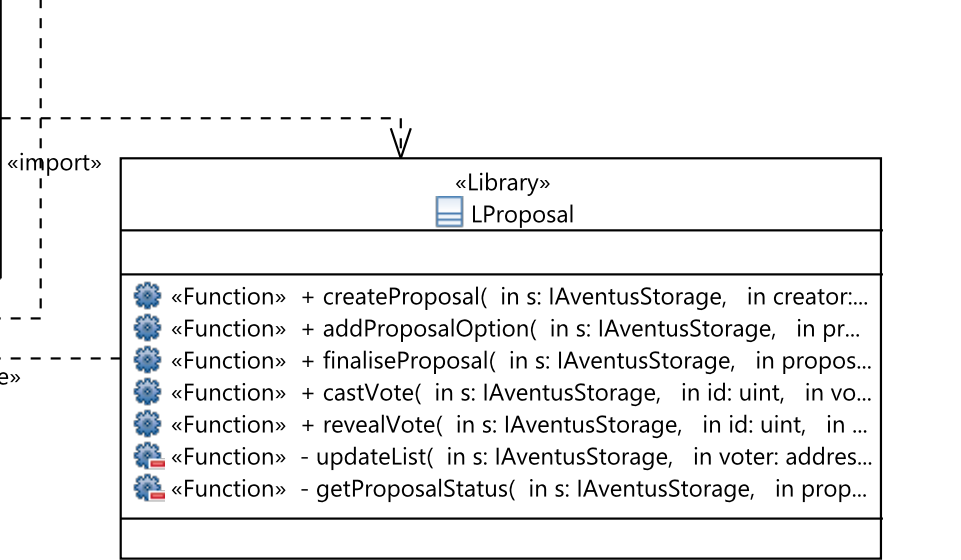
«import»

e»

«Library»
LProposal

«Function» + createProposal( in s: IAventusStorage, in creator:...
«Function» + addProposalOption( in s: IAventusStorage, in pr...
«Function» + finaliseProposal( in s: IAventusStorage, in propos...
«Function» + castVote( in s: IAventusStorage, in id: uint, in vo...
«Function» + revealVote( in s: IAventusStorage, in id: uint, in ...
«Function» - updateList( in s: IAventusStorage, in voter: addres...
«Function» - getProposalStatus( in s: IAventusStorage, in prop...